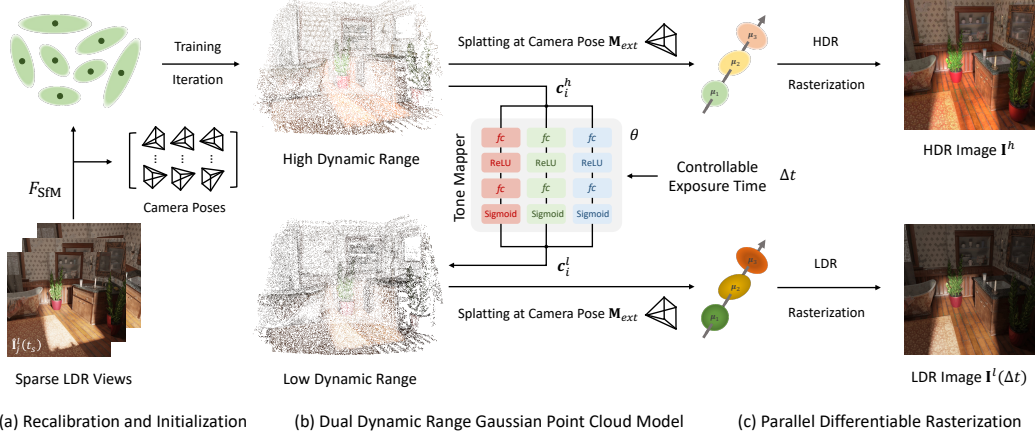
Training

Iteration

$F_{\text{SfM}}$

Camera Poses

$\mathbf{I}_i^l(t_s)$

Sparse LDR Views

High Dynamic Range

Low Dynamic Range

Splatting at Camera Pose $\mathbf{M}_{ext}$

$\boldsymbol{c}_i^h$

Tone Mapper

| $fc$ | $fc$ | $fc$ |
|---|---|---|
| ReLU | ReLU | ReLU |
| $fc$ | $fc$ | $fc$ |
| Sigmoid | Sigmoid | Sigmoid |

$\theta$

Controllable Exposure Time

$\Delta t$

$\boldsymbol{c}_i^l$

Splatting at Camera Pose $\mathbf{M}_{ext}$

$\mu_1$ $\mu_2$ $\mu_3$

$\mu_1$ $\mu_2$ $\mu_3$

HDR

Rasterization

HDR Image $\mathbf{I}^h$

LDR

Rasterization

LDR Image $\mathbf{I}^l(\Delta t)$

(a) Recalibration and Initialization

(b) Dual Dynamic Range Gaussian Point Cloud Model

(c) Parallel Differentiable Rasterization